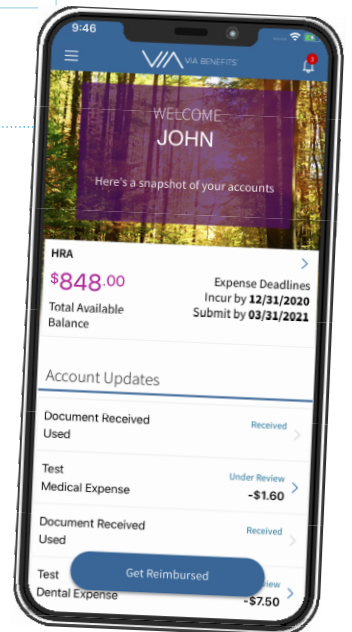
9:46

VIA BENEFITS

3

WELCOME
JOHN

Here's a snapshot of your accounts

HRA

$848.00

Total Available Balance

Expense Deadlines
Incur by 12/31/2020
Submit by 03/31/2021

Account Updates

Document Received
Used
Received

Test
Medical Expense
Under Review
-$1.60

Document Received
Used
Received

Test
Dental Expense
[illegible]view
-$7.50

Get Reimbursed